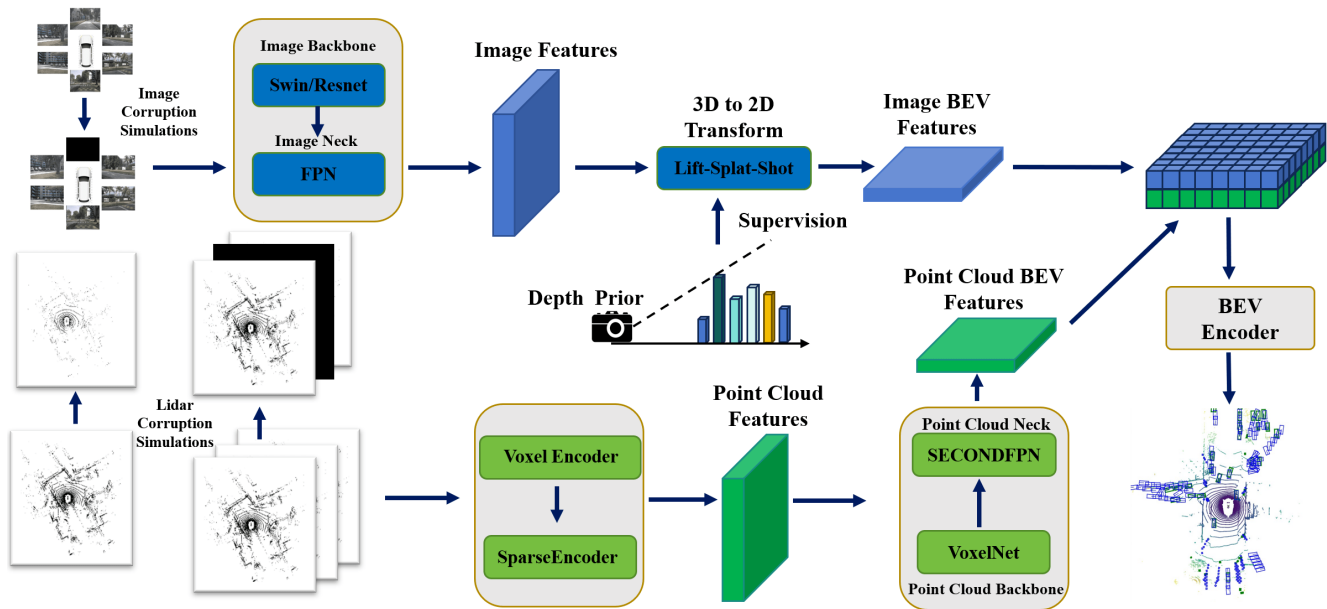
Image Corruption Simulations

Image Backbone

Swin/Resnet

Image Neck

FPN

Image Features

3D to 2D Transform

Lift-Splat-Shot

Image BEV Features

Supervision

Depth Prior

Point Cloud BEV Features

BEV Encoder

Lidar Corruption Simulations

Voxel Encoder

SparseEncoder

Point Cloud Features

Point Cloud Neck

SECONDFPN

VoxelNet

Point Cloud Backbone